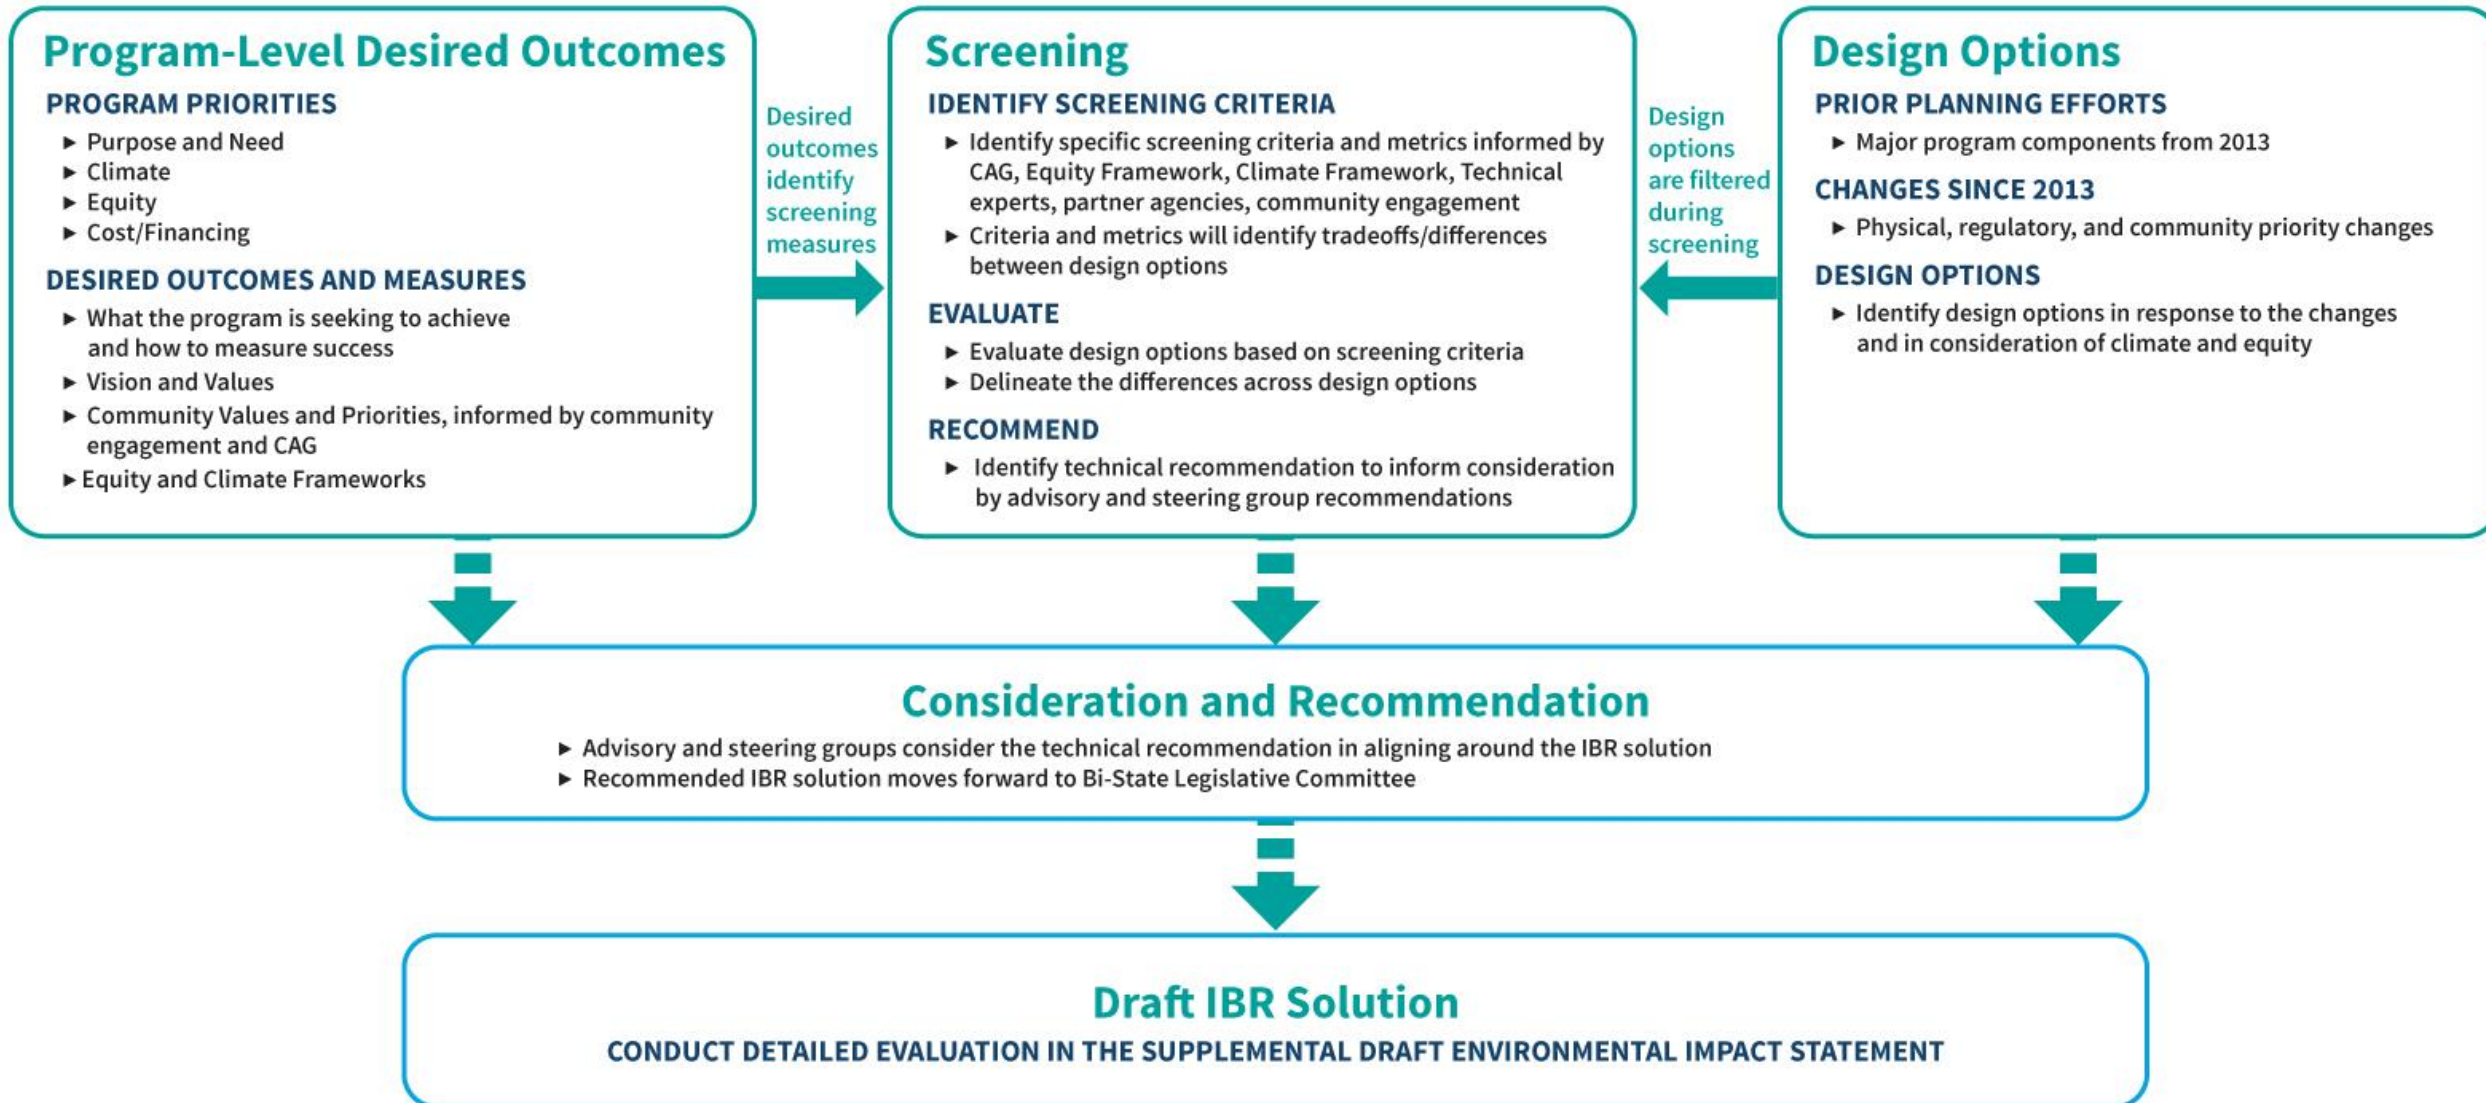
Program-Level Desired Outcomes

PROGRAM PRIORITIES

▶ Purpose and Need
▶ Climate
▶ Equity
▶ Cost/Financing

DESIRED OUTCOMES AND MEASURES

▶ What the program is seeking to achieve and how to measure success
▶ Vision and Values
▶ Community Values and Priorities, informed by community engagement and CAG
▶ Equity and Climate Frameworks

Desired outcomes identify screening measures

Screening

IDENTIFY SCREENING CRITERIA

▶ Identify specific screening criteria and metrics informed by CAG, Equity Framework, Climate Framework, Technical experts, partner agencies, community engagement
▶ Criteria and metrics will identify tradeoffs/differences between design options

EVALUATE

▶ Evaluate design options based on screening criteria
▶ Delineate the differences across design options

RECOMMEND

▶ Identify technical recommendation to inform consideration by advisory and steering group recommendations

Design options are filtered during screening

Design Options

PRIOR PLANNING EFFORTS

▶ Major program components from 2013

CHANGES SINCE 2013

▶ Physical, regulatory, and community priority changes

DESIGN OPTIONS

▶ Identify design options in response to the changes and in consideration of climate and equity

Consideration and Recommendation

▶ Advisory and steering groups consider the technical recommendation in aligning around the IBR solution
▶ Recommended IBR solution moves forward to Bi-State Legislative Committee

Draft IBR Solution

CONDUCT DETAILED EVALUATION IN THE SUPPLEMENTAL DRAFT ENVIRONMENTAL IMPACT STATEMENT